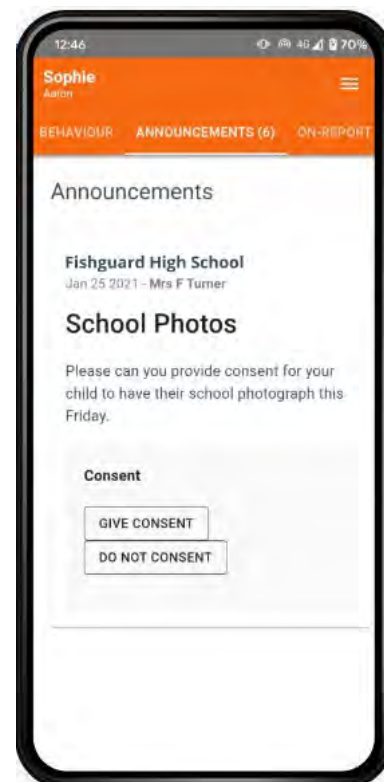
12:46

4G 70%

Sophie
Aaron

BEHAVIOUR ANNOUNCEMENTS (6) ON-REPORT

Announcements

Fishguard High School
Jan 25 2021 - Mrs F Turner

School Photos

Please can you provide consent for your child to have their school photograph this Friday.

Consent

GIVE CONSENT

DO NOT CONSENT